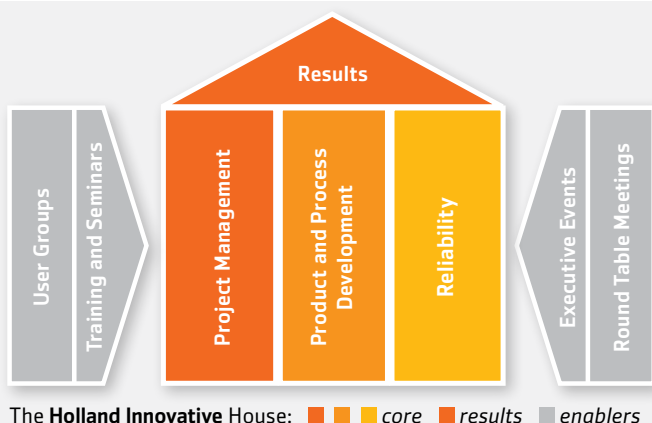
Results

User Groups

Training and Seminars

Project Management

Product and Process Development

Reliability

Executive Events

Round Table Meetings

The **Holland Innovative** House: *core* *results* *enablers*